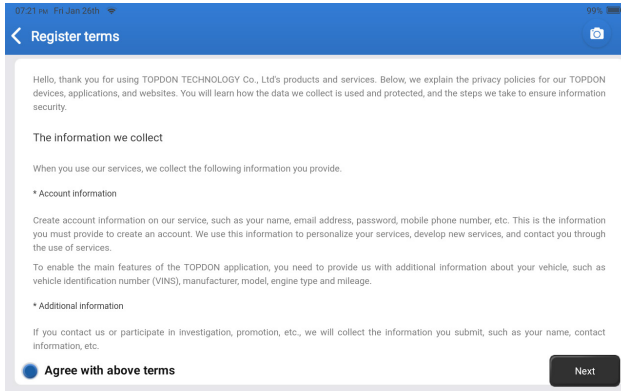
07:21 PM Fri Jan 26th

99%

Register terms

Hello, thank you for using TOPDON TECHNOLOGY Co., Ltd's products and services. Below, we explain the privacy policies for our TOPDON devices, applications, and websites. You will learn how the data we collect is used and protected, and the steps we take to ensure information security.

The information we collect

When you use our services, we collect the following information you provide.

* Account information

Create account information on our service, such as your name, email address, password, mobile phone number, etc. This is the information you must provide to create an account. We use this information to personalize your services, develop new services, and contact you through the use of services.

To enable the main features of the TOPDON application, you need to provide us with additional information about your vehicle, such as vehicle identification number (VINS), manufacturer, model, engine type and mileage.

* Additional information

If you contact us or participate in investigation, promotion, etc., we will collect the information you submit, such as your name, contact information, etc.

Agree with above terms

Next